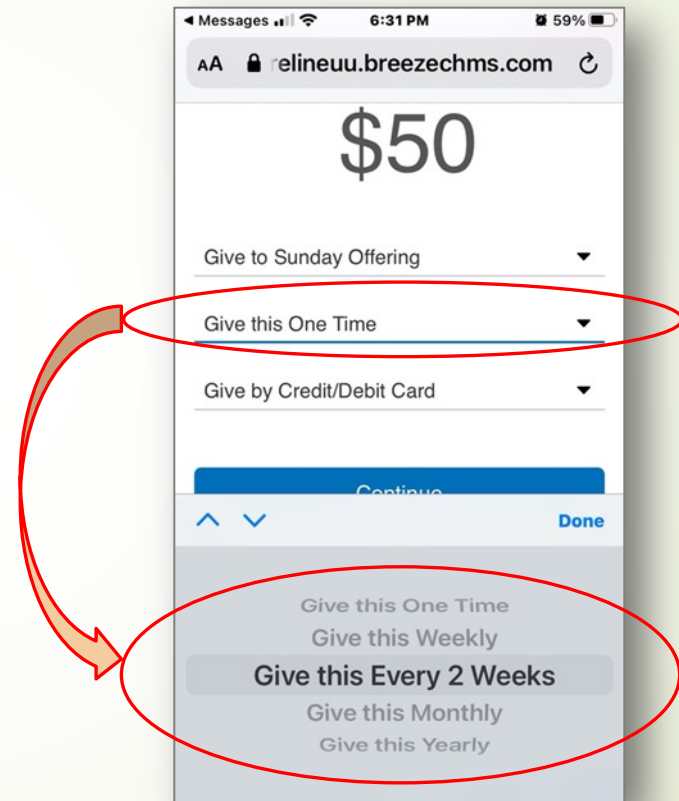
◀ Messages 6:31 PM 59%

AA relineuu.breezechms.com

$50

Give to Sunday Offering

Give this One Time

Give by Credit/Debit Card

Continue

Done

Give this One Time
Give this Weekly
Give this Every 2 Weeks
Give this Monthly
Give this Yearly